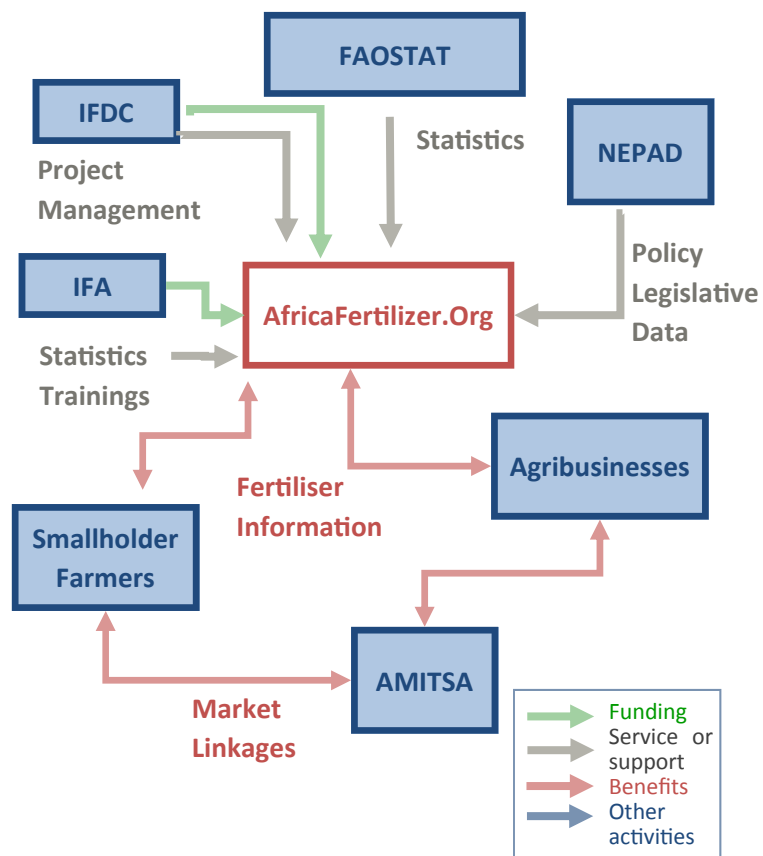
FAOSTAT

IFDC

Statistics

NEPAD

Project Management

Policy Legislative Data

IFA

AfricaFertilizer.Org

Statistics Trainings

Agribusinesses

Fertiliser Information

Smallholder Farmers

AMITSA

Market Linkages

Funding
Service or support
Benefits
Other activities